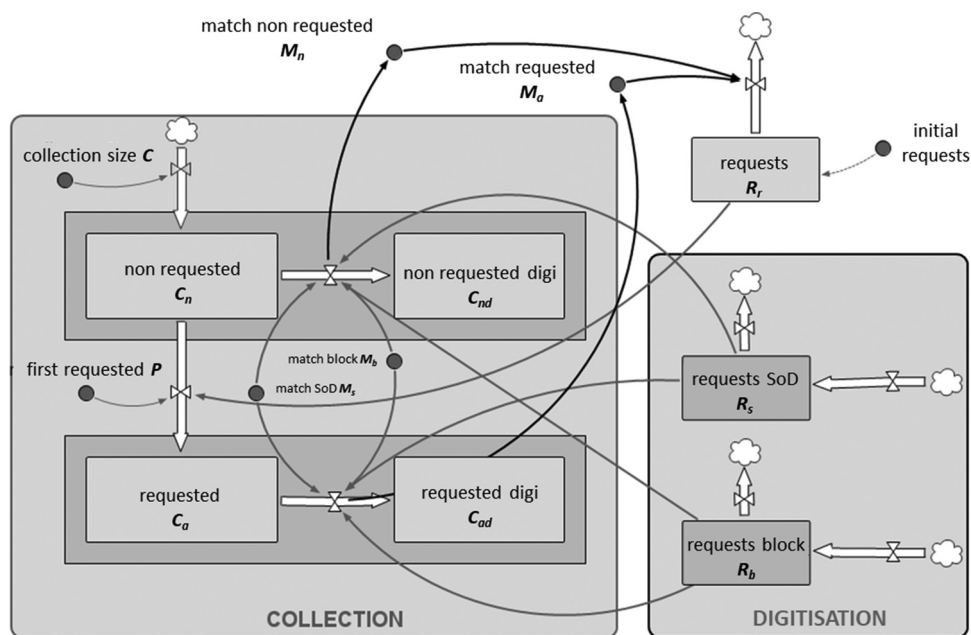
match non requested
$M_n$

match requested
$M_a$

initial requests

requests
$R_r$

collection size $C$

non requested
$C_n$

non requested digi
$C_{nd}$

match block $M_b$

first requested $P$

match SoD $M_s$

requests SoD
$R_s$

requested
$C_a$

requested digi
$C_{ad}$

requests block
$R_b$

COLLECTION

DIGITISATION